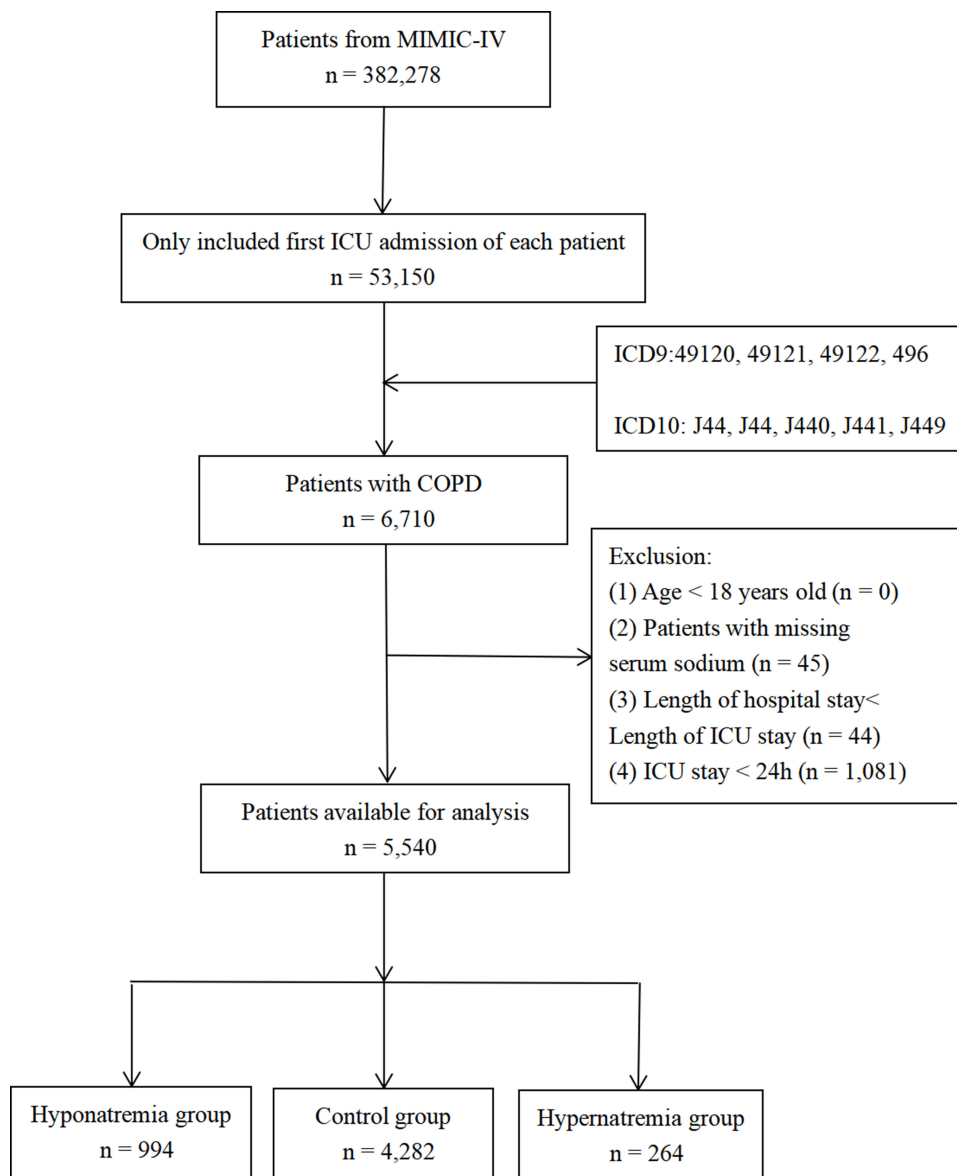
Patients from MIMIC-IV
n = 382,278

Only included first ICU admission of each patient
n = 53,150

ICD9:49120, 49121, 49122, 496

ICD10: J44, J44, J440, J441, J449

Patients with COPD
n = 6,710

Exclusion:
(1) Age < 18 years old (n = 0)
(2) Patients with missing serum sodium (n = 45)
(3) Length of hospital stay< Length of ICU stay (n = 44)
(4) ICU stay < 24h (n = 1,081)

Patients available for analysis
n = 5,540

Hyponatremia group
n = 994

Control group
n = 4,282

Hypernatremia group
n = 264